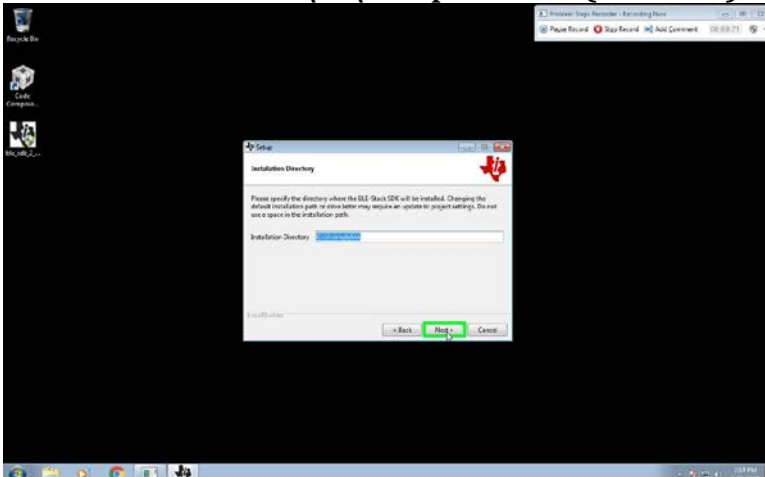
Recycle Bin

Code Compose...

ble_sdk_2_...

Problem Steps Recorder - Recording Now

Pause Record Stop Record Add Comment 00:00:71

Setup

Installation Directory

Please specify the directory where the BLE-Stack SDK will be installed. Changing the default installation path or drive letter may require an update to project settings. Do not use a space in the installation path.

Installation Directory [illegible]

InstallBuilder

< Back Next > Cancel

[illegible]